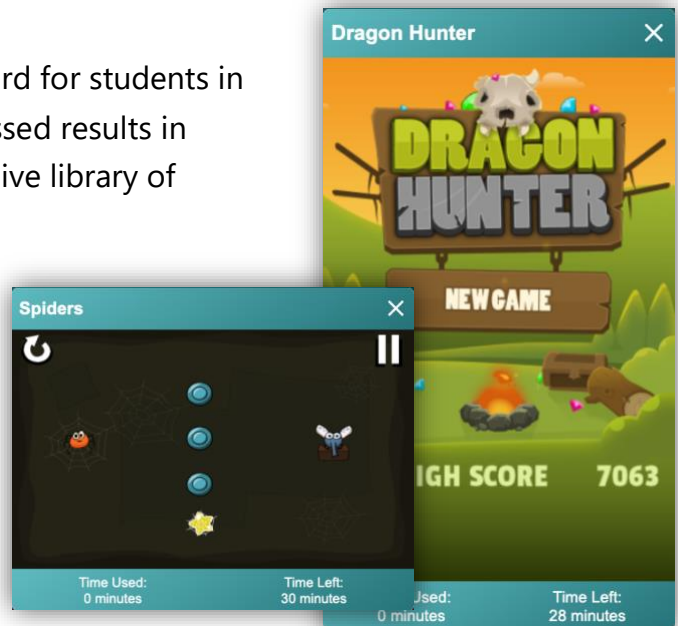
rd for students in
ssed results in
ive library of

Dragon Hunter ✕

DRAGON HUNTER

NEW GAME

IGH SCORE 7063

Used:
0 minutes

Time Left:
28 minutes

Spiders ✕

Time Used:
0 minutes

Time Left:
30 minutes